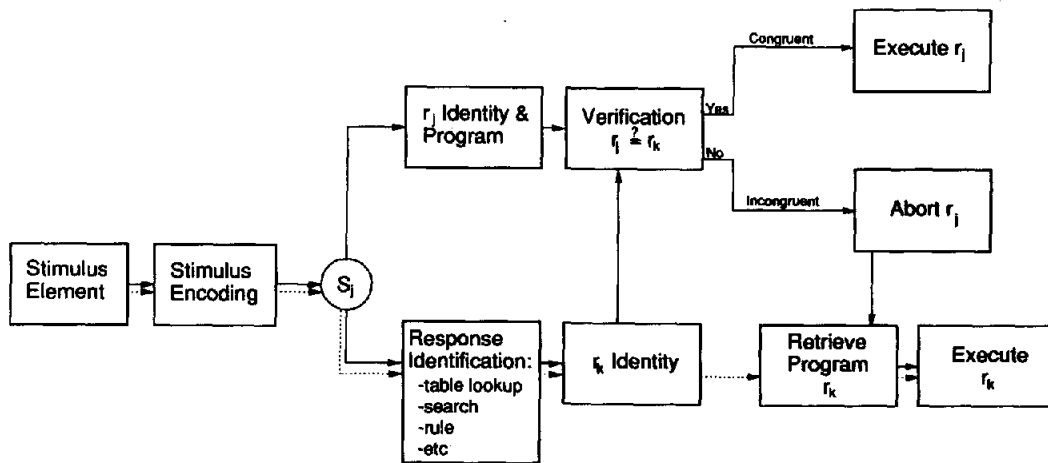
Congruent

Execute $r_j$

$r_j$ Identity & Program

Verification $r_j \stackrel{?}{=} r_k$

Yes

No

Incongruent

Abort $r_j$

Stimulus Element

Stimulus Encoding

$S_j$

Response Identification:
-table lookup
-search
-rule
-etc

$r_k$ Identity

Retrieve Program $r_k$

Execute $r_k$